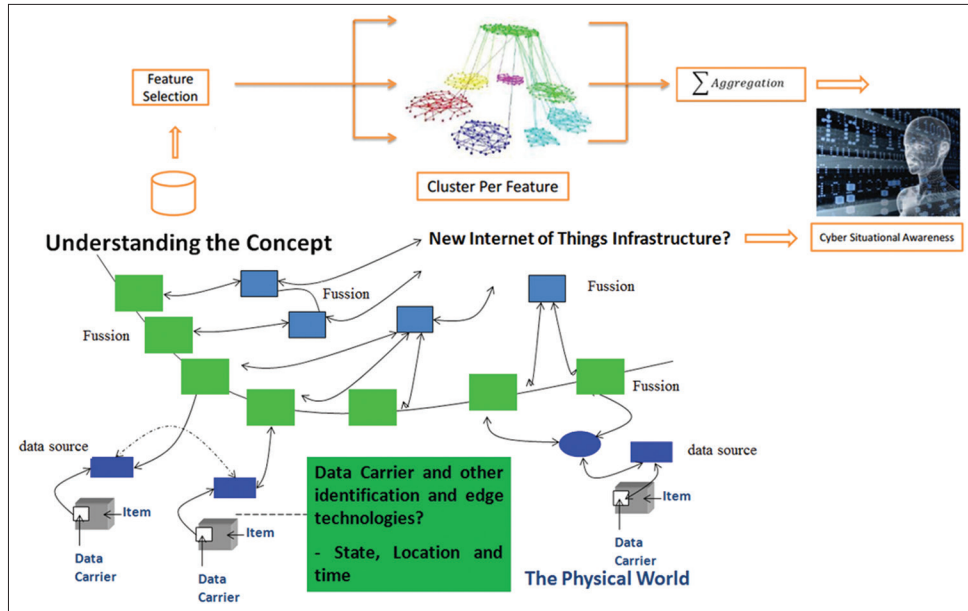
Feature Selection

Cluster Per Feature

$\sum Aggregation$

Understanding the Concept

New Internet of Things Infrastructure?

Cyber Situational Awareness

Fussion

Fussion

Fussion

Fussion

data source

data source

Item

Item

Item

Data Carrier

Data Carrier

Data Carrier

Data Carrier and other identification and edge technologies?

- State, Location and time

The Physical World